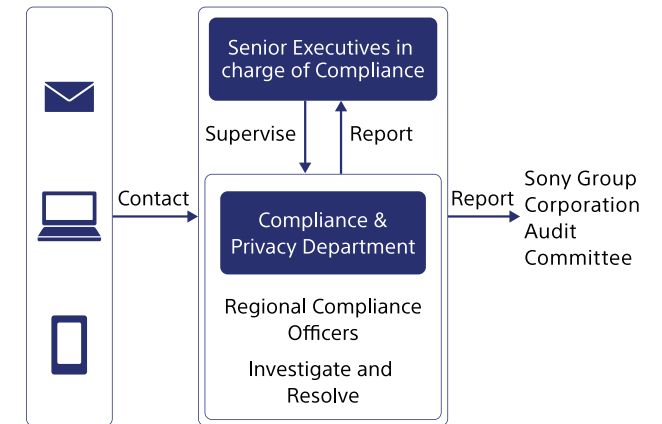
Contact

Senior Executives in charge of Compliance

Supervise

Report

Compliance & Privacy Department

Regional Compliance Officers

Investigate and Resolve

Report

Sony Group Corporation Audit Committee